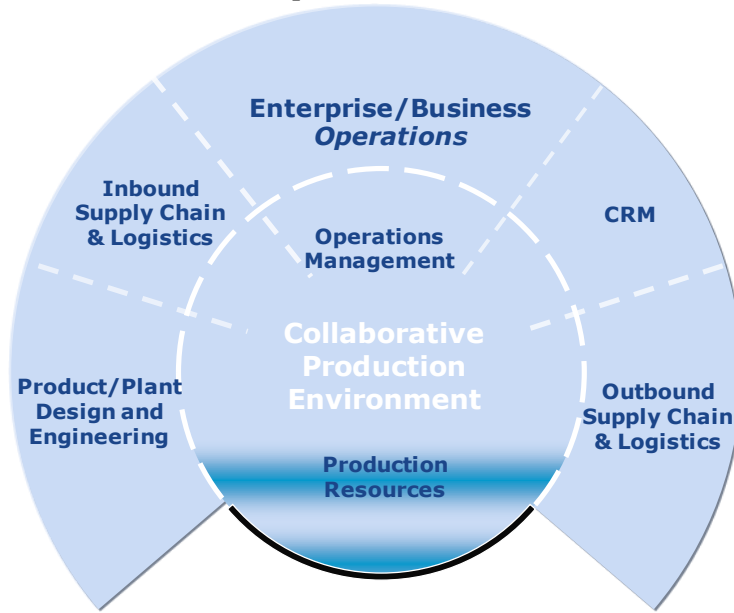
Enterprise/Business
*Operations*

Inbound Supply Chain & Logistics

CRM

Operations Management

Collaborative Production Environment

Product/Plant Design and Engineering

Outbound Supply Chain & Logistics

Production Resources